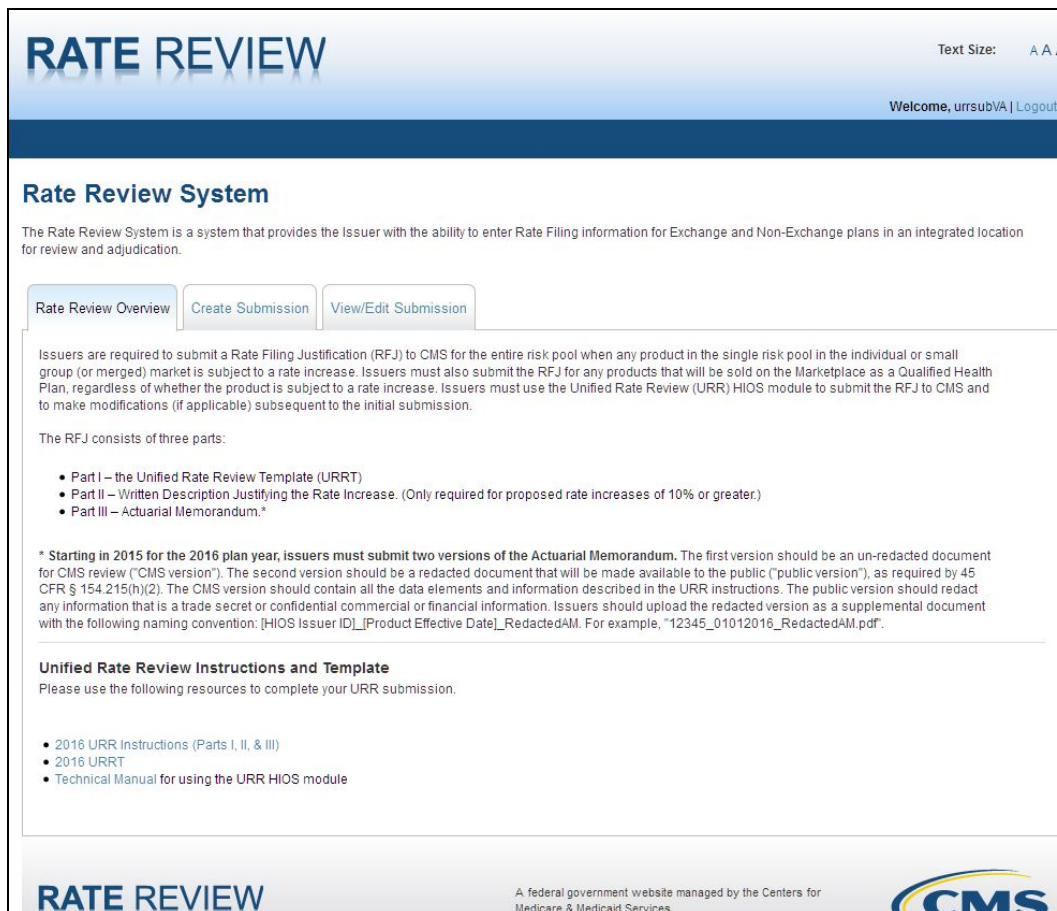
RATE REVIEW

Text Size: A A

Welcome, urrsubVA | Logout

Rate Review System

The Rate Review System is a system that provides the Issuer with the ability to enter Rate Filing information for Exchange and Non-Exchange plans in an integrated location for review and adjudication.

Rate Review Overview | Create Submission | View/Edit Submission

Issuers are required to submit a Rate Filing Justification (RFJ) to CMS for the entire risk pool when any product in the single risk pool in the individual or small group (or merged) market is subject to a rate increase. Issuers must also submit the RFJ for any products that will be sold on the Marketplace as a Qualified Health Plan, regardless of whether the product is subject to a rate increase. Issuers must use the Unified Rate Review (URR) HIOS module to submit the RFJ to CMS and to make modifications (if applicable) subsequent to the initial submission.

The RFJ consists of three parts:

- Part I – the Unified Rate Review Template (URRT)
- Part II – Written Description Justifying the Rate Increase. (Only required for proposed rate increases of 10% or greater.)
- Part III – Actuarial Memorandum.*

* Starting in 2015 for the 2016 plan year, issuers must submit two versions of the Actuarial Memorandum. The first version should be an un-redacted document for CMS review ("CMS version"). The second version should be a redacted document that will be made available to the public ("public version"), as required by 45 CFR § 154.215(h)(2). The CMS version should contain all the data elements and information described in the URR instructions. The public version should redact any information that is a trade secret or confidential commercial or financial information. Issuers should upload the redacted version as a supplemental document with the following naming convention: [HIOS Issuer ID]_[Product Effective Date]_RedactedAM. For example, "12345_01012016_RedactedAM.pdf".

Unified Rate Review Instructions and Template
Please use the following resources to complete your URR submission.

- 2016 URR Instructions (Parts I, II, & III)
- 2016 URRT
- Technical Manual for using the URR HIOS module

RATE REVIEW

A federal government website managed by the Centers for Medicare & Medicaid Services

CMS